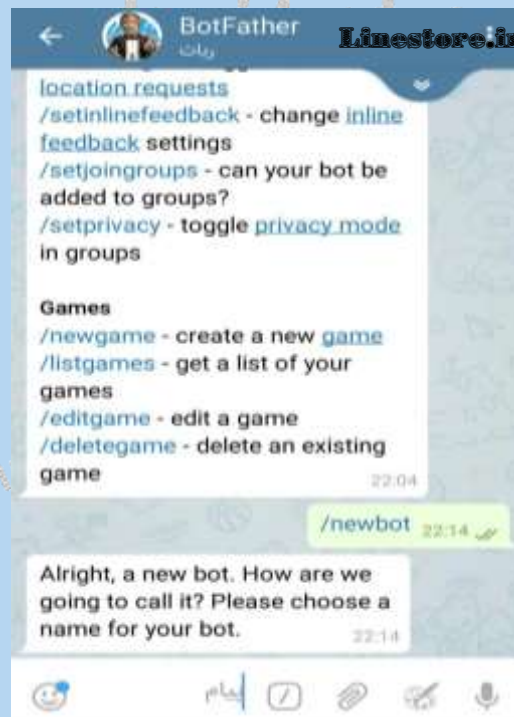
BotFather
ربات

Linestore.ir

location requests
/setinlinefeedback - change inline feedback settings
/setjoingroups - can your bot be added to groups?
/setprivacy - toggle privacy mode in groups

Games
/newgame - create a new game
/listgames - get a list of your games
/editgame - edit a game
/deletegame - delete an existing game
22:04

/newbot 22:14

Alright, a new bot. How are we going to call it? Please choose a name for your bot.
22:14

پیام